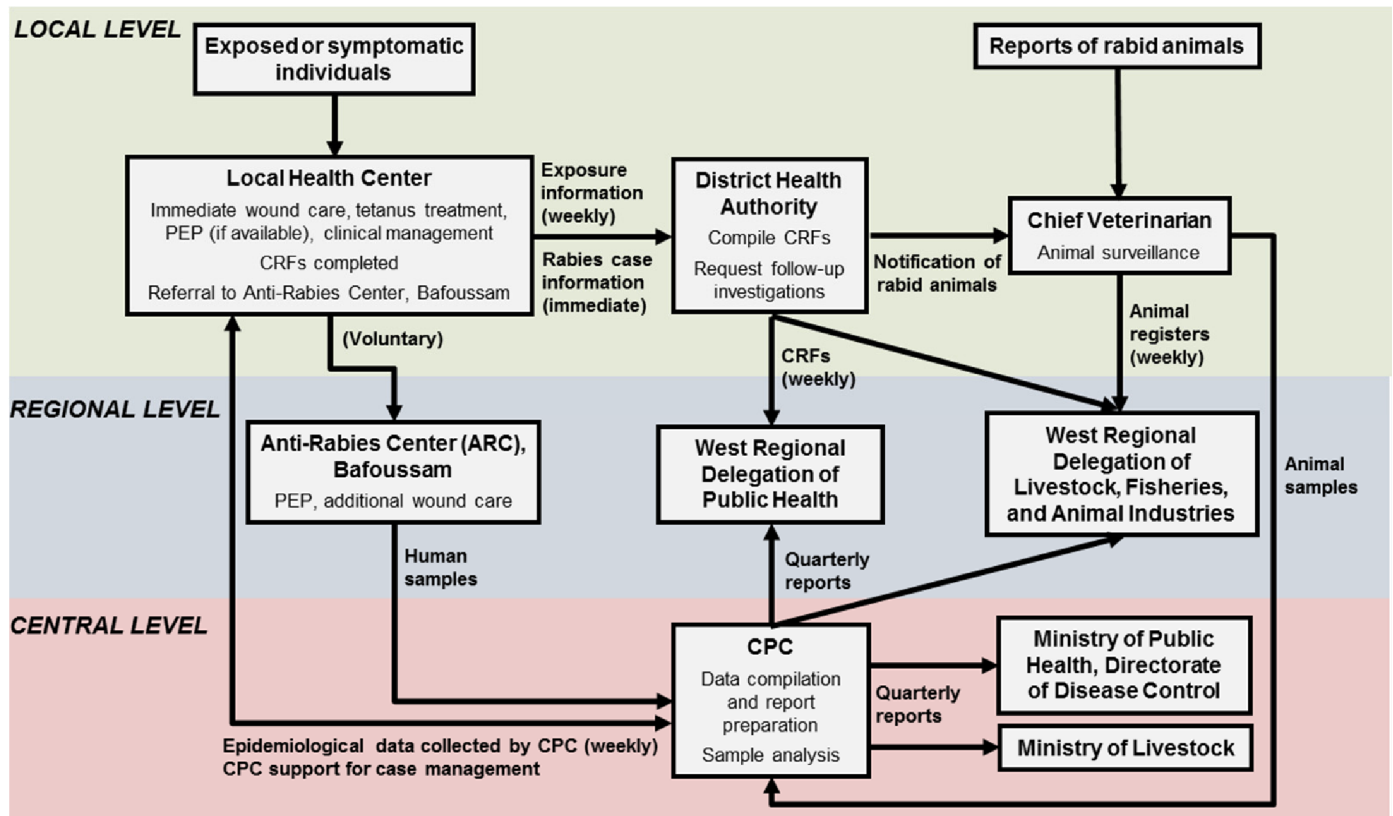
LOCAL LEVEL

Exposed or symptomatic individuals

Reports of rabid animals

Local Health Center
Immediate wound care, tetanus treatment, PEP (if available), clinical management
CRFs completed
Referral to Anti-Rabies Center, Bafoussam

Exposure information (weekly)

Rabies case information (immediate)

District Health Authority
Compile CRFs
Request follow-up investigations

Notification of rabid animals

Chief Veterinarian
Animal surveillance

(Voluntary)

CRFs (weekly)

Animal registers (weekly)

REGIONAL LEVEL

Anti-Rabies Center (ARC), Bafoussam
PEP, additional wound care

West Regional Delegation of Public Health

West Regional Delegation of Livestock, Fisheries, and Animal Industries

Animal samples

Human samples

Quarterly reports

CENTRAL LEVEL

CPC
Data compilation and report preparation
Sample analysis

Quarterly reports

Ministry of Public Health, Directorate of Disease Control

Ministry of Livestock

Epidemiological data collected by CPC (weekly)
CPC support for case management